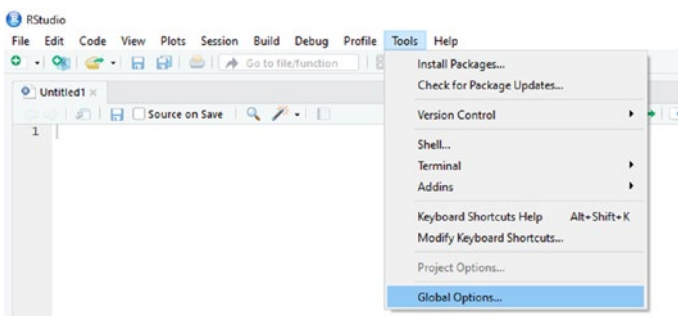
RStudio
File Edit Code View Plots Session Build Debug Profile Tools Help
Go to file/function
Untitled1
Source on Save
1

Install Packages...
Check for Package Updates...
Version Control
Shell...
Terminal
Addins
Keyboard Shortcuts Help Alt+Shift+K
Modify Keyboard Shortcuts...
Project Options...
Global Options...